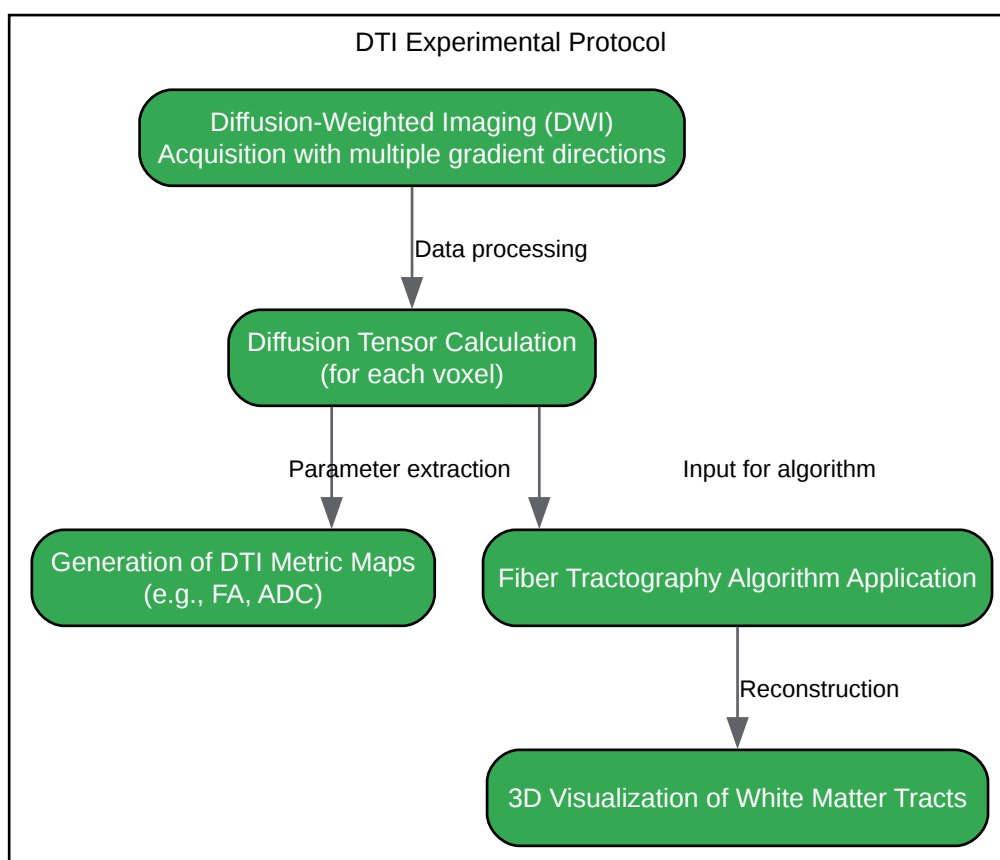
DTI Experimental Protocol

Diffusion-Weighted Imaging (DWI)
Acquisition with multiple gradient directions

Data processing

Diffusion Tensor Calculation
(for each voxel)

Parameter extraction

Input for algorithm

Generation of DTI Metric Maps
(e.g., FA, ADC)

Fiber Tractography Algorithm Application

Reconstruction

3D Visualization of White Matter Tracts